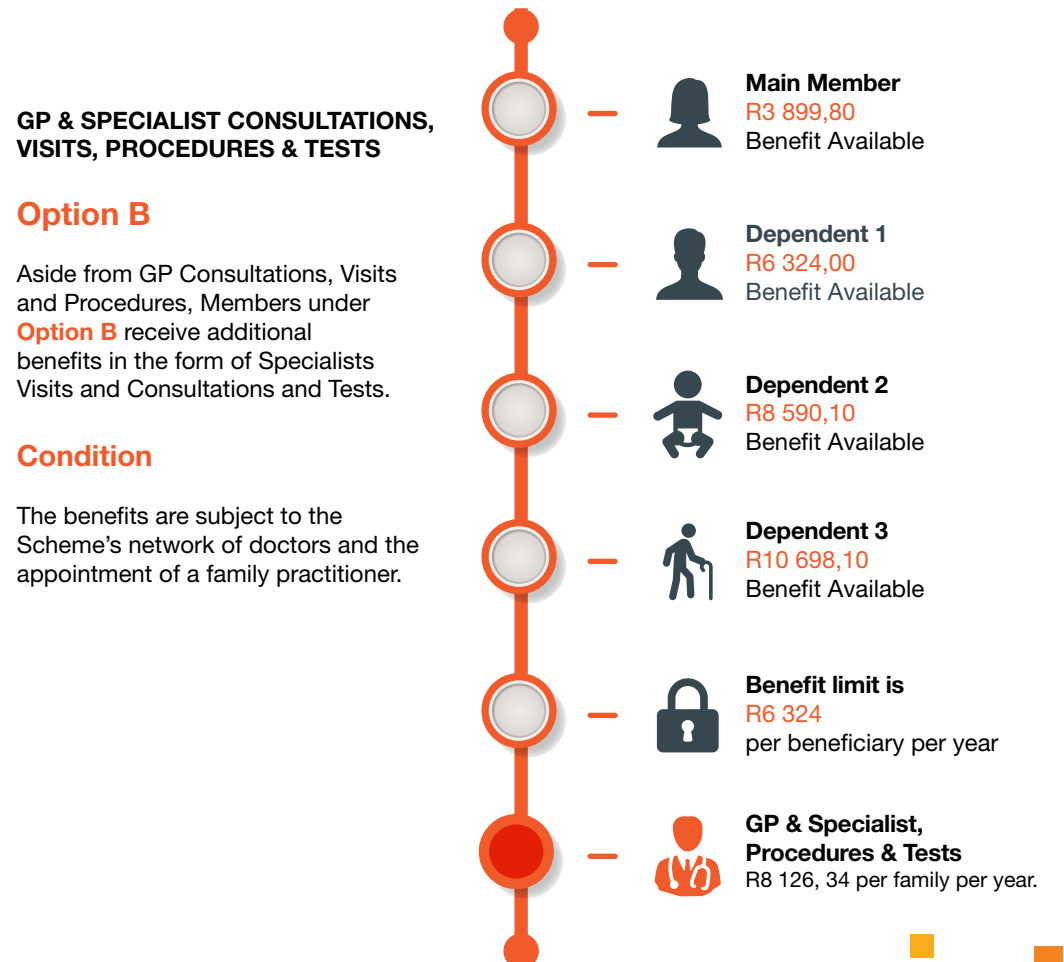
GP & SPECIALIST CONSULTATIONS, VISITS, PROCEDURES & TESTS

Option B

Aside from GP Consultations, Visits and Procedures, Members under Option B receive additional benefits in the form of Specialists Visits and Consultations and Tests.

Condition

The benefits are subject to the Scheme's network of doctors and the appointment of a family practitioner.

Main Member
R3 899,80
Benefit Available

Dependent 1
R6 324,00
Benefit Available

Dependent 2
R8 590,10
Benefit Available

Dependent 3
R10 698,10
Benefit Available

Benefit limit is
R6 324
per beneficiary per year

GP & Specialist, Procedures & Tests
R8 126, 34 per family per year.